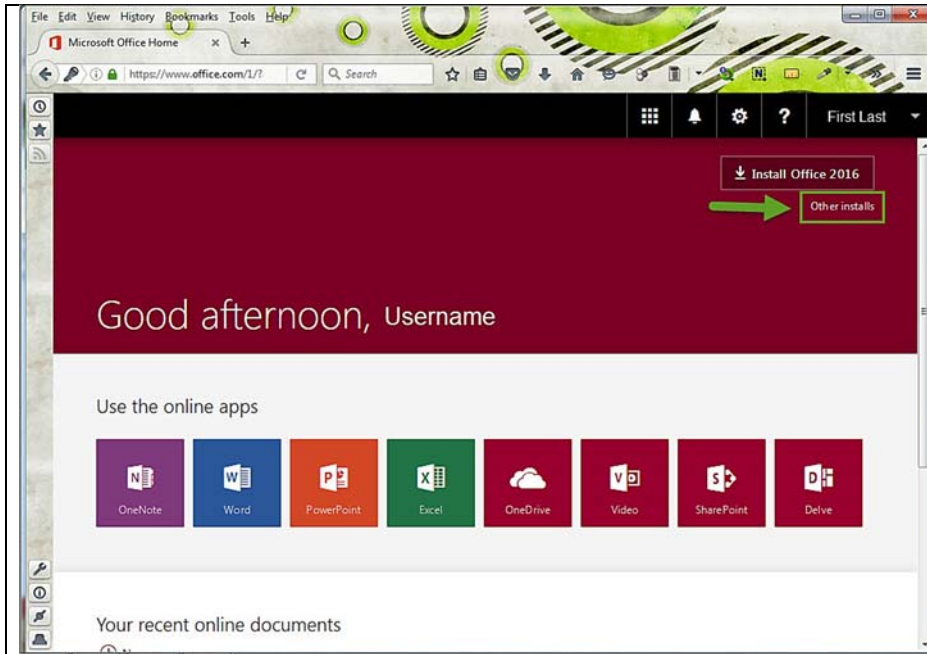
File Edit View History Bookmarks Tools Help

Microsoft Office Home

https://www.office.com/1/?

Search

First Last

Install Office 2016

Other installs

Good afternoon, Username

Use the online apps

OneNote

Word

PowerPoint

Excel

OneDrive

Video

SharePoint

Delve

Your recent online documents